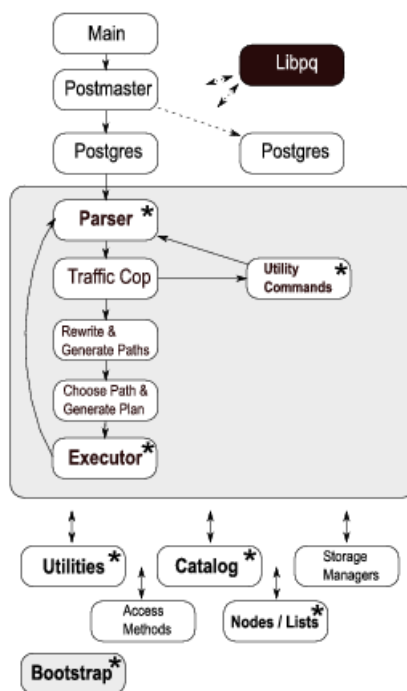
Main

Libpq

Postmaster

Postgres

Postgres

Parser *

Traffic Cop

Utility Commands *

Rewrite & Generate Paths

Choose Path & Generate Plan

Executor *

Utilities *

Catalog *

Storage Managers

Access Methods

Nodes / Lists *

Bootstrap *